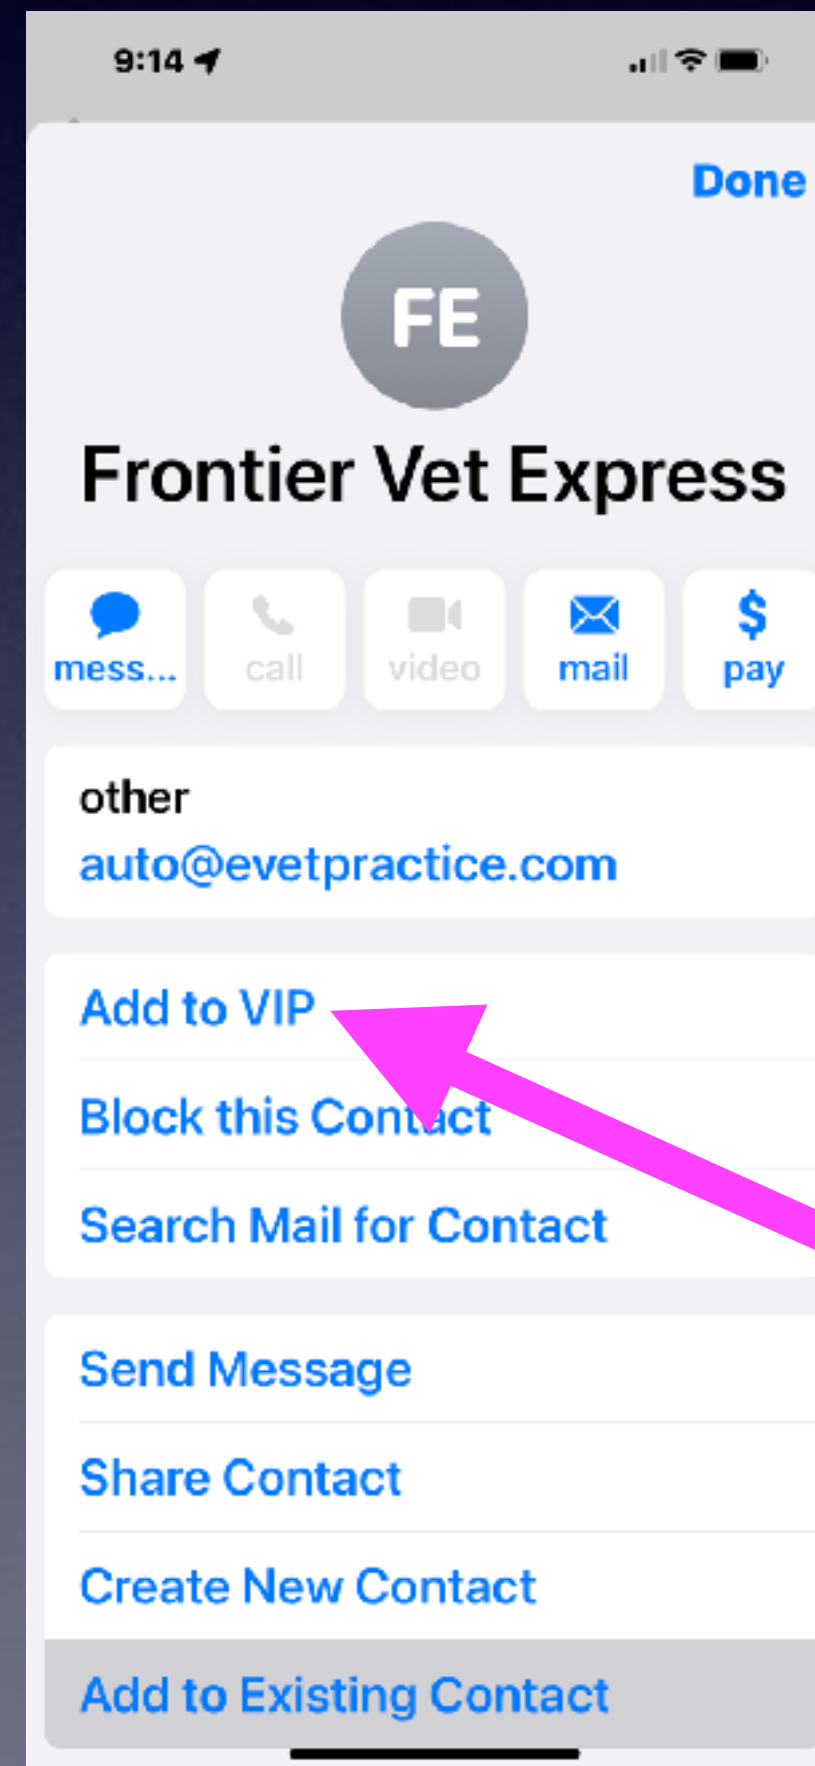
9:14

Done

FE

Frontier Vet Express

mess... call video mail pay

other
auto@evetpractice.com

Add to VIP

Block this Contact

Search Mail for Contact

Send Message

Share Contact

Create New Contact

Add to Existing Contact